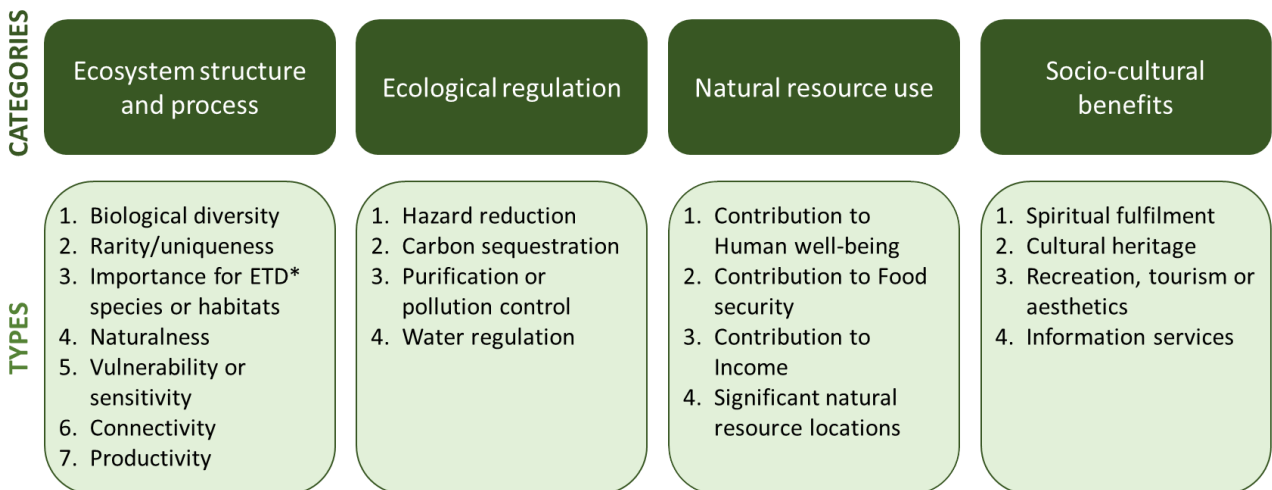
CATEGORIES

Ecosystem structure and process

Ecological regulation

Natural resource use

Socio-cultural benefits

TYPES

1. Biological diversity
2. Rarity/uniqueness
3. Importance for ETD* species or habitats
4. Naturalness
5. Vulnerability or sensitivity
6. Connectivity
7. Productivity

1. Hazard reduction
2. Carbon sequestration
3. Purification or pollution control
4. Water regulation

1. Contribution to Human well-being
2. Contribution to Food security
3. Contribution to Income
4. Significant natural resource locations

1. Spiritual fulfilment
2. Cultural heritage
3. Recreation, tourism or aesthetics
4. Information services